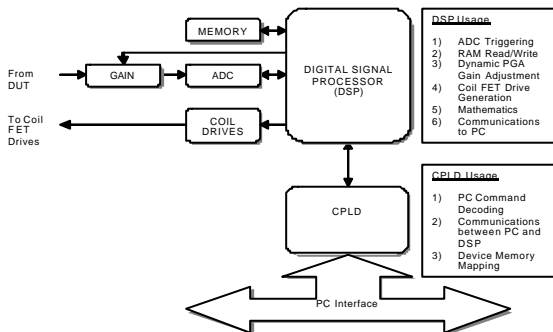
MEMORY

From DUT

GAIN

ADC

DIGITAL SIGNAL PROCESSOR (DSP)

To Coil FET Drives

COIL DRIVES

DSP Usage

1) ADC Triggering
2) RAM Read/Write
3) Dynamic PGA Gain Adjustment
4) Coil FET Drive Generation
5) Mathematics
6) Communications to PC

CPLD

CPLD Usage

1) PC Command Decoding
2) Communications between PC and DSP
3) Device Memory Mapping

PC Interface